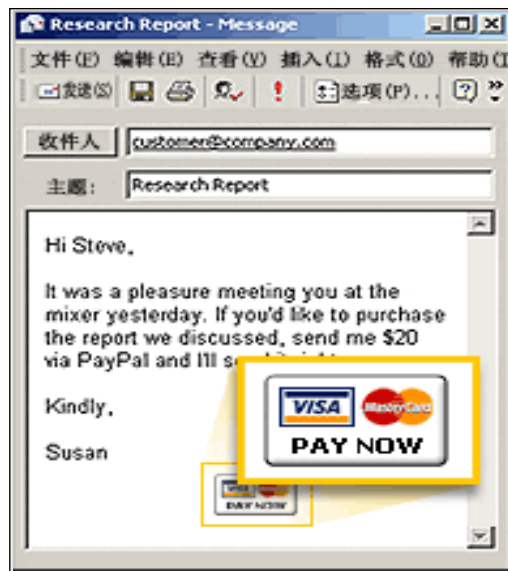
Research Report - Message

文件(F) 编辑(E) 查看(V) 插入(I) 格式(O) 帮助(

发送(S) 选项(P)...

收件人 customer@company.com

主题: Research Report

Hi Steve,

It was a pleasure meeting you at the mixer yesterday. If you'd like to purchase the report we discussed, send me $20 via PayPal and I'll s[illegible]

Kindly,

Susan

VISA MasterCard

PAY NOW

VISA MasterCard PAY NOW